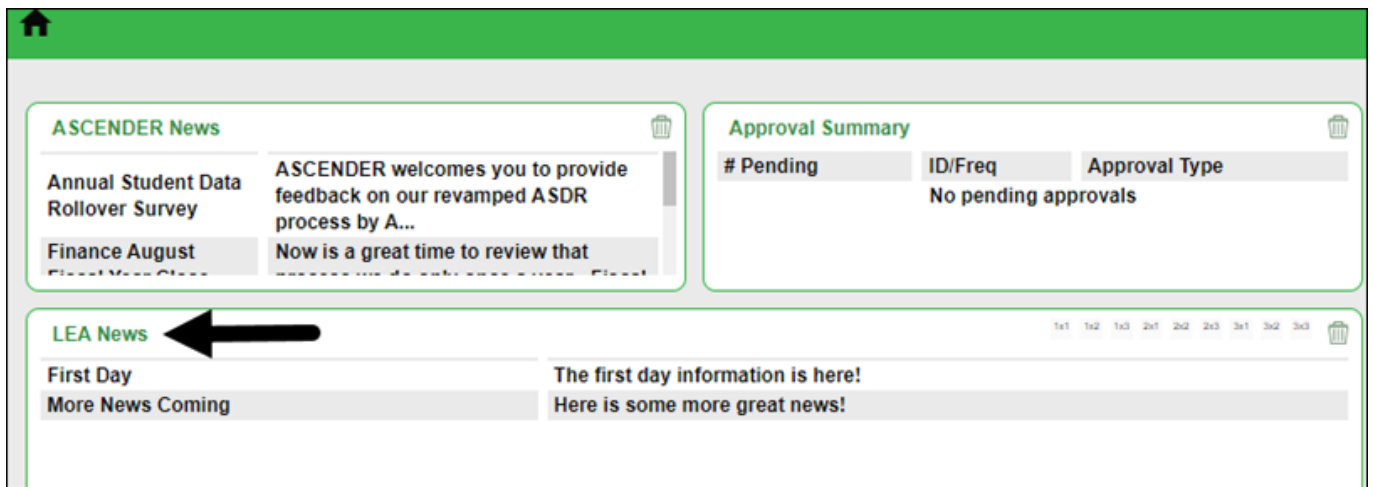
ASCENDER News

| | |
|---|---|
| Annual Student Data Rollover Survey | ASCENDER welcomes you to provide feedback on our revamped ASDR process by A... |
| Finance August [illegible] | Now is a great time to review that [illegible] |

Approval Summary

| # Pending | ID/Freq | Approval Type |
|---|---|---|
| | No pending approvals | |

LEA News

1x1 1x2 1x3 2x1 2x2 2x3 3x1 3x2 3x3

| | |
|---|---|
| First Day | The first day information is here! |
| More News Coming | Here is some more great news! |